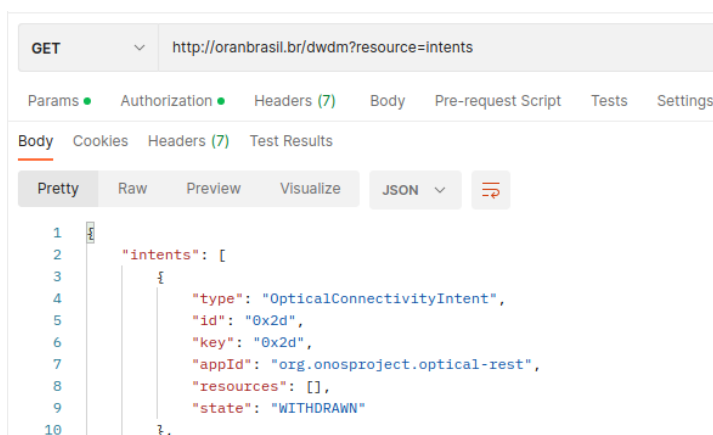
GET http://oranbrasil.br/dwdm?resource=intents

Params ● Authorization ● Headers (7) Body Pre-request Script Tests Settings

Body Cookies Headers (7) Test Results

Pretty Raw Preview Visualize JSON

1 {
2 "intents": [
3 {
4 "type": "OpticalConnectivityIntent",
5 "id": "0x2d",
6 "key": "0x2d",
7 "appId": "org.onosproject.optical-rest",
8 "resources": [],
9 "state": "WITHDRAWN"
10 },